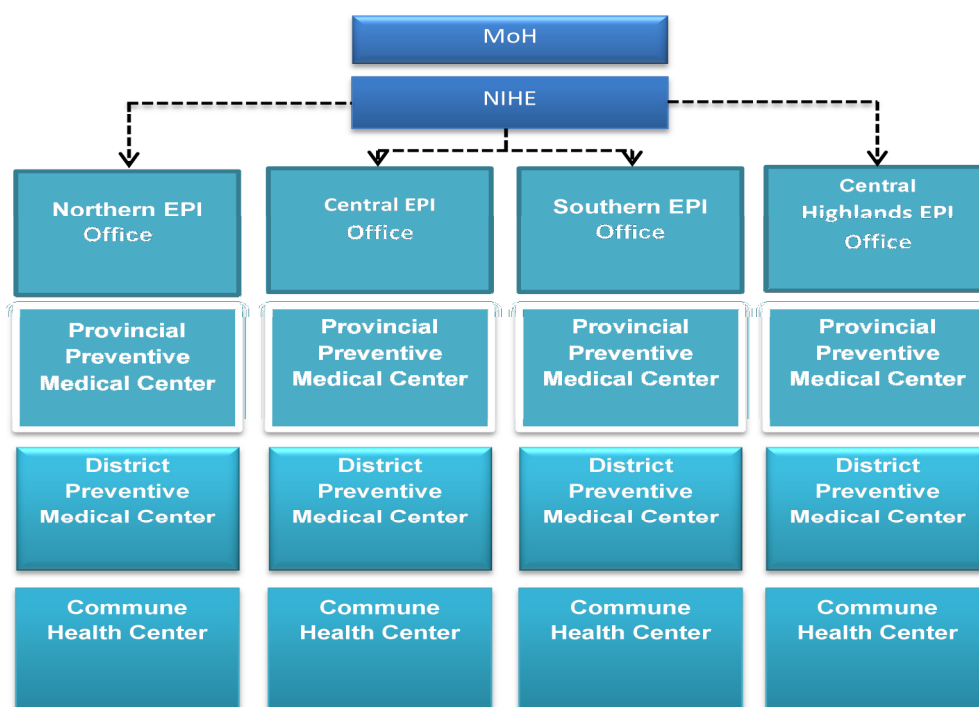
MoH

NIHE

Northern EPI Office

Central EPI Office

Southern EPI Office

Central Highlands EPI Office

Provincial Preventive Medical Center

Provincial Preventive Medical Center

Provincial Preventive Medical Center

Provincial Preventive Medical Center

District Preventive Medical Center

District Preventive Medical Center

District Preventive Medical Center

District Preventive Medical Center

Commune Health Center

Commune Health Center

Commune Health Center

Commune Health Center